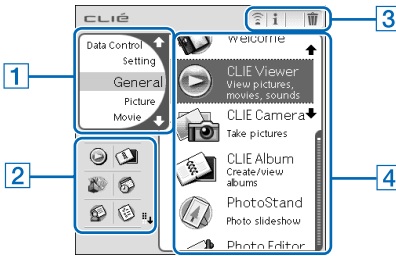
CLIÉ

Data Control
Setting
General
Picture
Movie

1
2
3
4

Welcome
CLIE Viewer
View pictures, movies, sounds
CLIE Camera
Take pictures
CLIE Album
Create/view albums
PhotoStand
Photo slideshow
Photo Editor